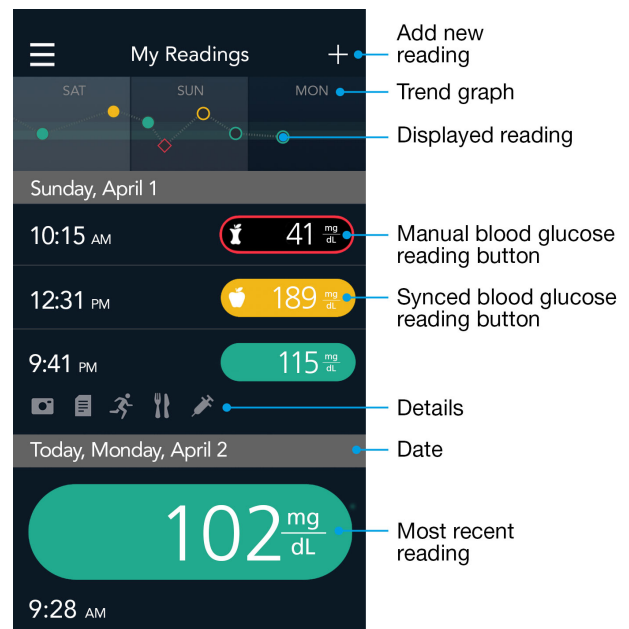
My Readings
+
Add new reading
SAT SUN MON
Trend graph
Displayed reading
Sunday, April 1
10:15 AM
41 $\frac{mg}{dL}$
Manual blood glucose reading button
12:31 PM
189 $\frac{mg}{dL}$
Synced blood glucose reading button
9:41 PM
115 $\frac{mg}{dL}$
Details
Today, Monday, April 2
Date
102 $\frac{mg}{dL}$
Most recent reading
9:28 AM